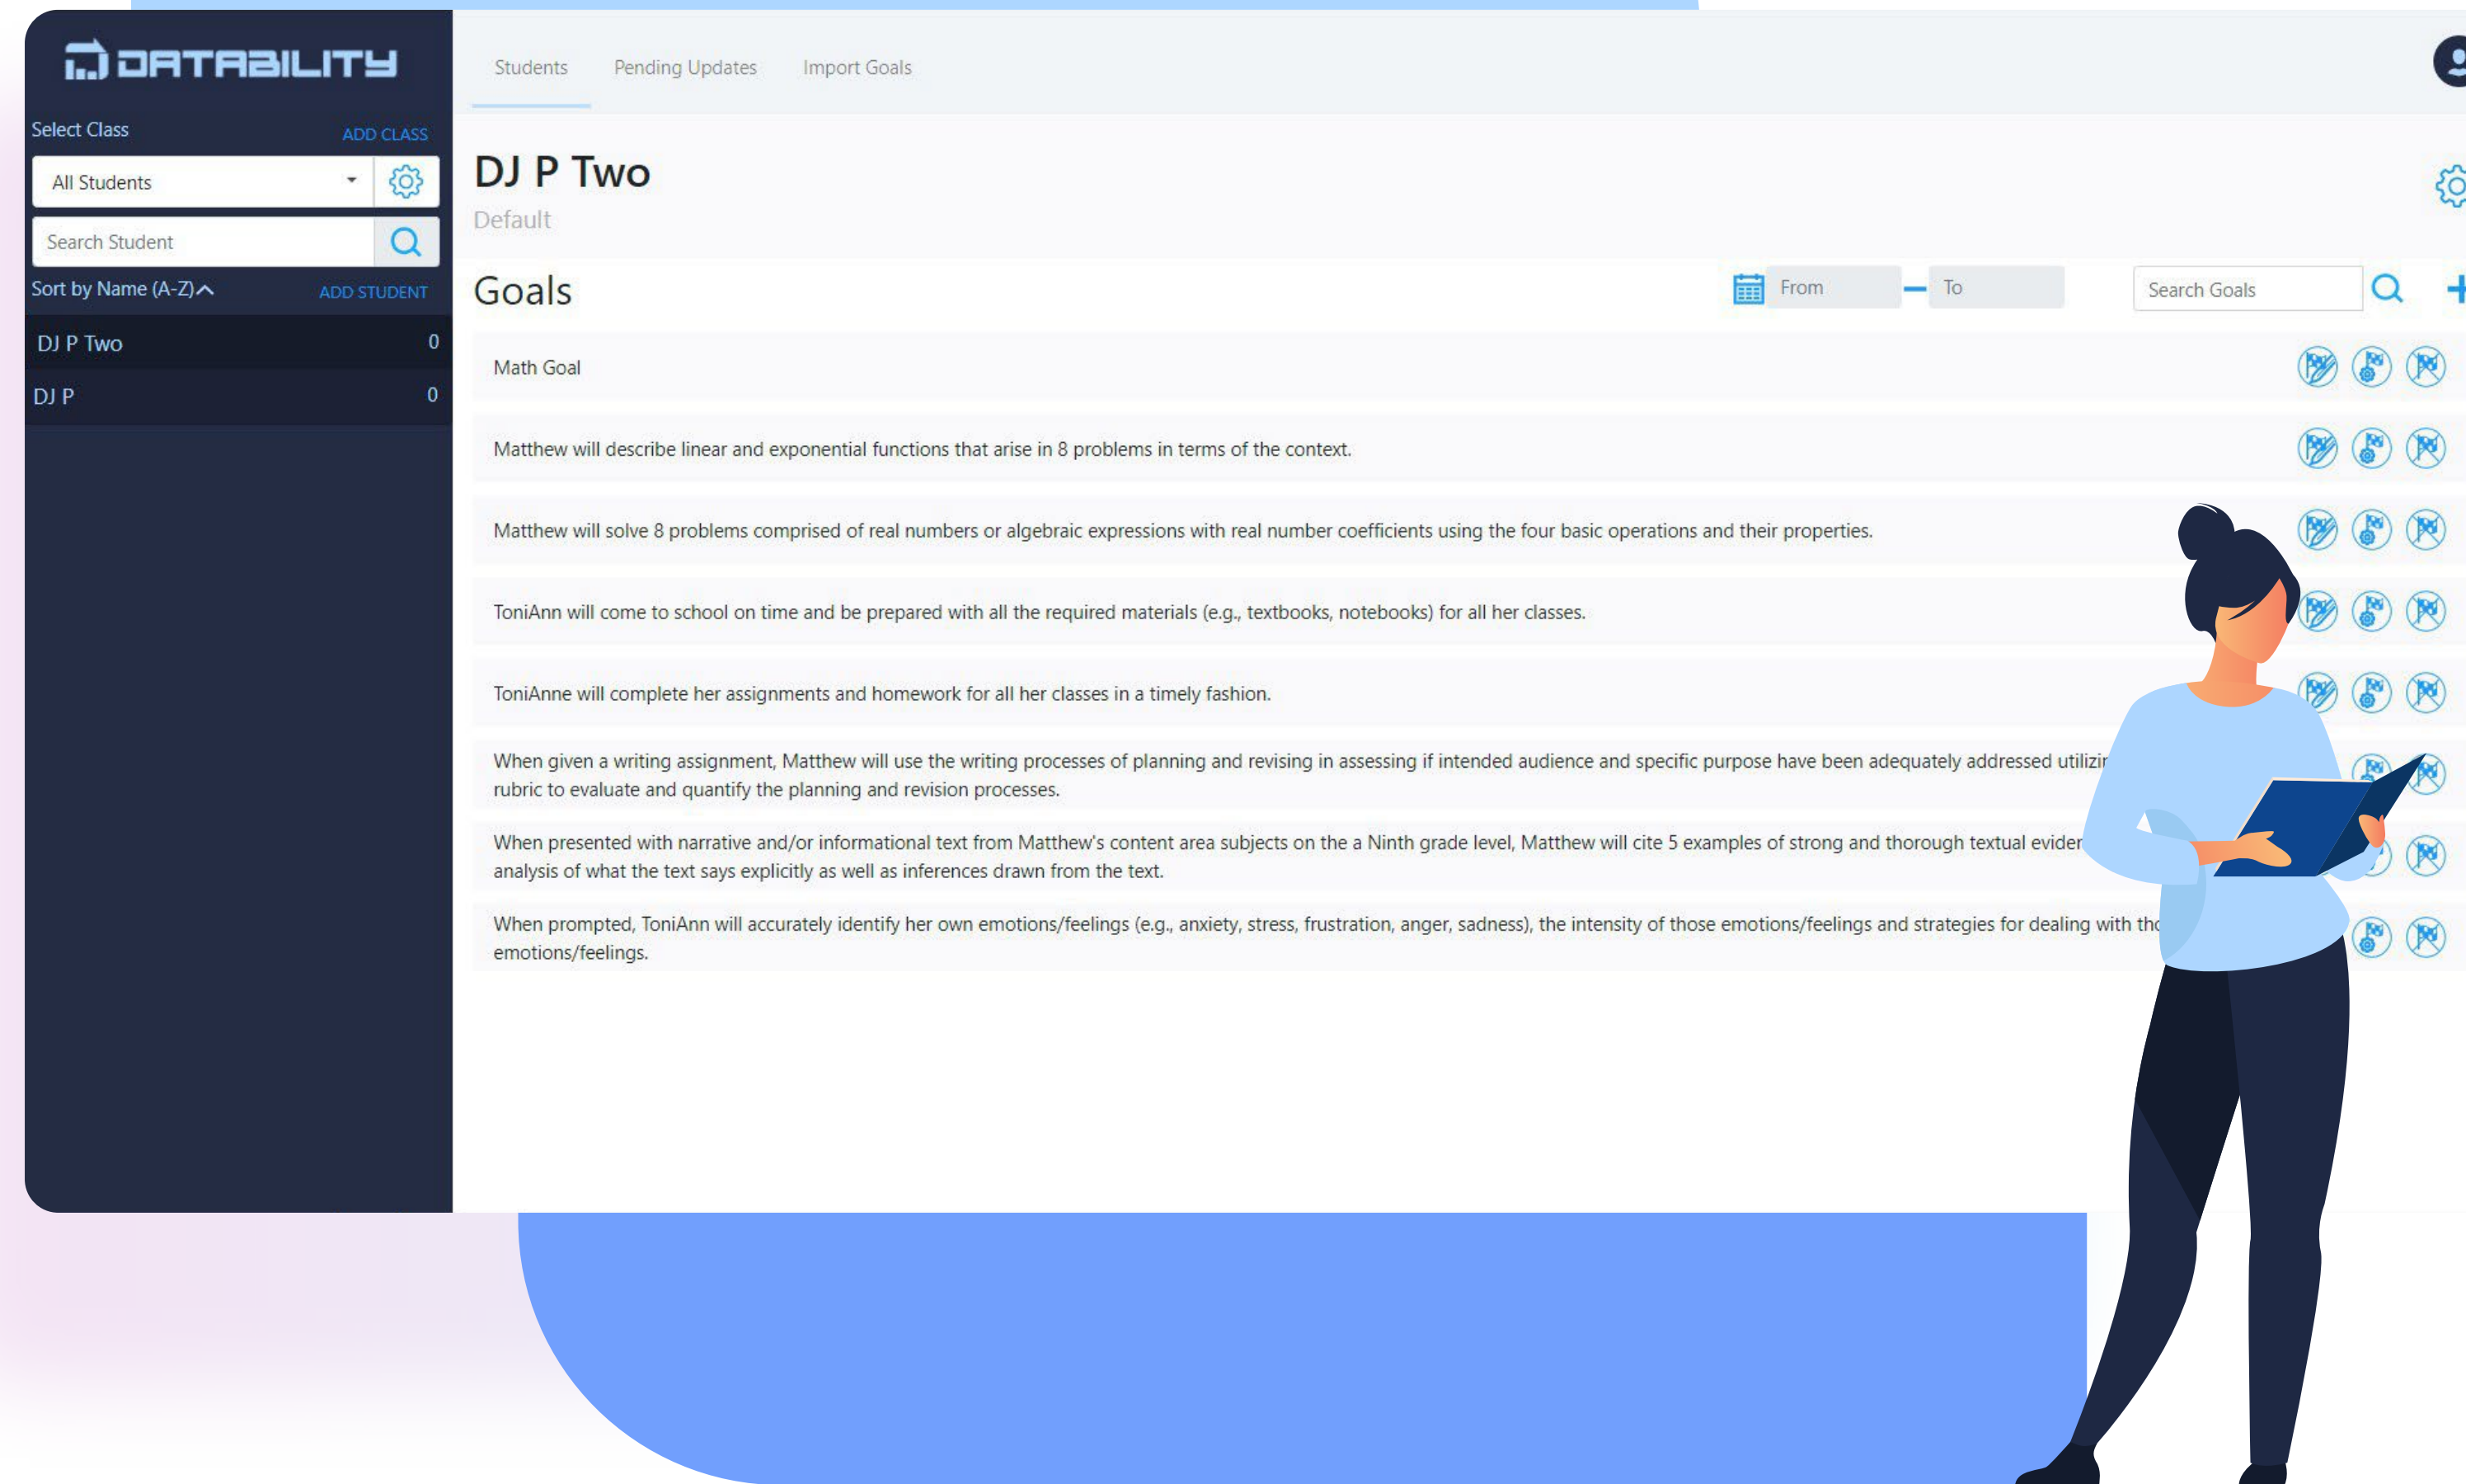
DATABILITY

Select Class ADD CLASS

All Students

Search Student

Sort by Name (A-Z) ADD STUDENT

DJ P Two 0

DJ P 0

Students Pending Updates Import Goals

DJ P Two

Default

Goals

From – To

Search Goals

Math Goal

Matthew will describe linear and exponential functions that arise in 8 problems in terms of the context.

Matthew will solve 8 problems comprised of real numbers or algebraic expressions with real number coefficients using the four basic operations and their properties.

ToniAnn will come to school on time and be prepared with all the required materials (e.g., textbooks, notebooks) for all her classes.

ToniAnne will complete her assignments and homework for all her classes in a timely fashion.

When given a writing assignment, Matthew will use the writing processes of planning and revising in assessing if intended audience and specific purpose have been adequately addressed utilizi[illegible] rubric to evaluate and quantify the planning and revision processes.

When presented with narrative and/or informational text from Matthew's content area subjects on the a Ninth grade level, Matthew will cite 5 examples of strong and thorough textual evider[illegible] analysis of what the text says explicitly as well as inferences drawn from the text.

When prompted, ToniAnn will accurately identify her own emotions/feelings (e.g., anxiety, stress, frustration, anger, sadness), the intensity of those emotions/feelings and strategies for dealing with th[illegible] emotions/feelings.